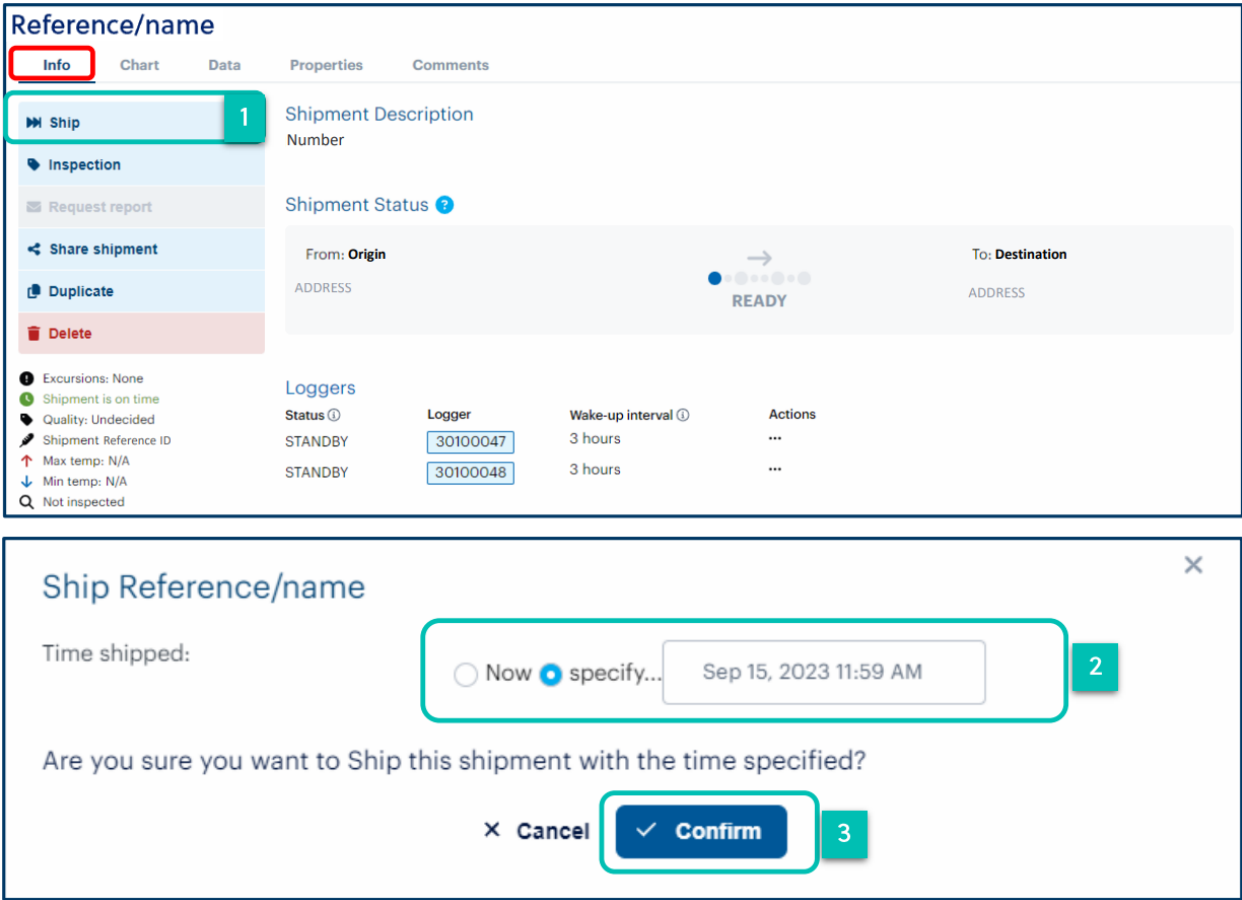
Reference/name

Info Chart Data Properties Comments

Ship
1
Inspection
Request report
Share shipment
Duplicate
Delete

Excursions: None
Shipment is on time
Quality: Undecided
Shipment Reference ID
Max temp: N/A
Min temp: N/A
Not inspected

Shipment Description
Number

Shipment Status

From: Origin
ADDRESS
READY
To: Destination
ADDRESS

Loggers

| Status ⓘ | Logger | Wake-up interval ⓘ | Actions |
|---|---|---|---|
| STANDBY | 30100047 | 3 hours | ··· |
| STANDBY | 30100048 | 3 hours | ··· |

Ship Reference/name

Time shipped:
Now specify... Sep 15, 2023 11:59 AM
2

Are you sure you want to Ship this shipment with the time specified?

× Cancel ✓ Confirm
3